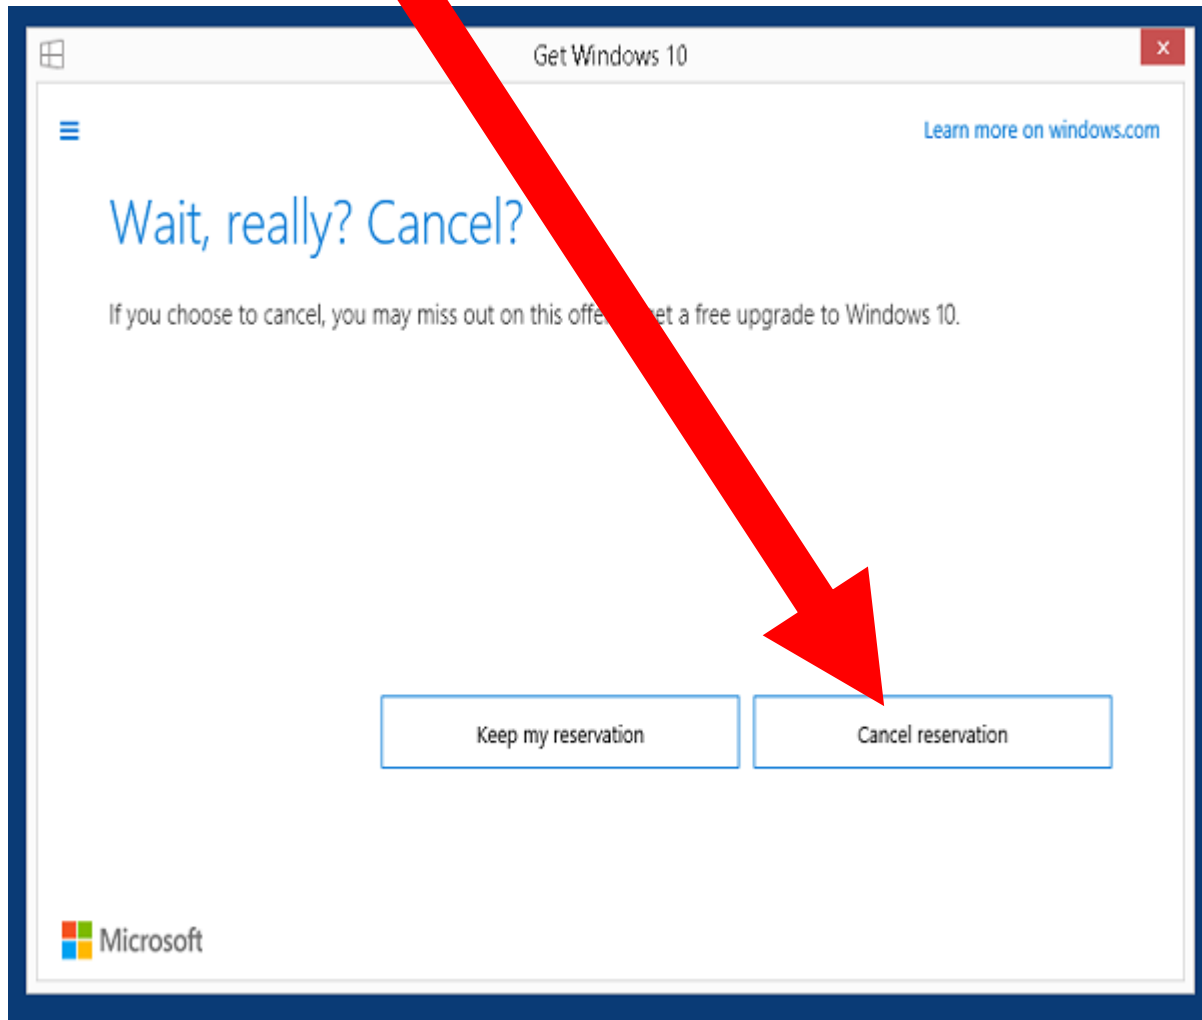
Get Windows 10

×

Learn more on windows.com

Wait, really? Cancel?

If you choose to cancel, you may miss out on this offe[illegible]et a free upgrade to Windows 10.

Keep my reservation

Cancel reservation

Microsoft